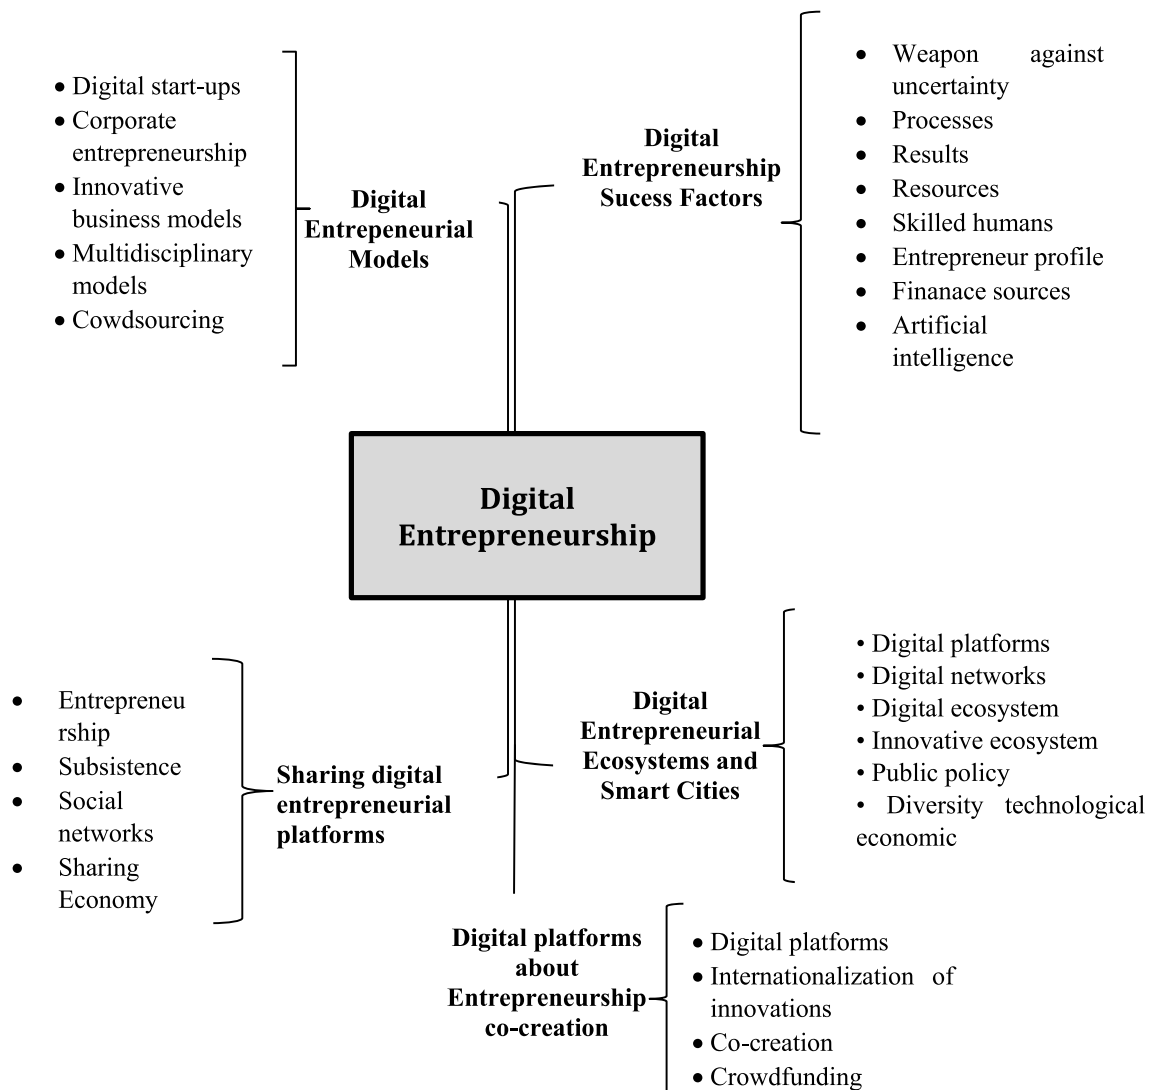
• Digital start-ups
• Corporate entrepreneurship
• Innovative business models
• Multidisciplinary models
• Cowdsourcing

Digital Entrepeneurial Models

Digital Entrepreneurship Sucess Factors

• Weapon against uncertainty
• Processes
• Results
• Resources
• Skilled humans
• Entrepreneur profile
• Finanace sources
• Artificial intelligence

Digital Entrepreneurship

• Entrepreneu rship
• Subsistence
• Social networks
• Sharing Economy

Sharing digital entrepreneurial platforms

Digital Entrepreneurial Ecosystems and Smart Cities

• Digital platforms
• Digital networks
• Digital ecosystem
• Innovative ecosystem
• Public policy
• Diversity technological economic

Digital platforms about Entrepreneurship co-creation

• Digital platforms
• Internationalization of innovations
• Co-creation
• Crowdfunding